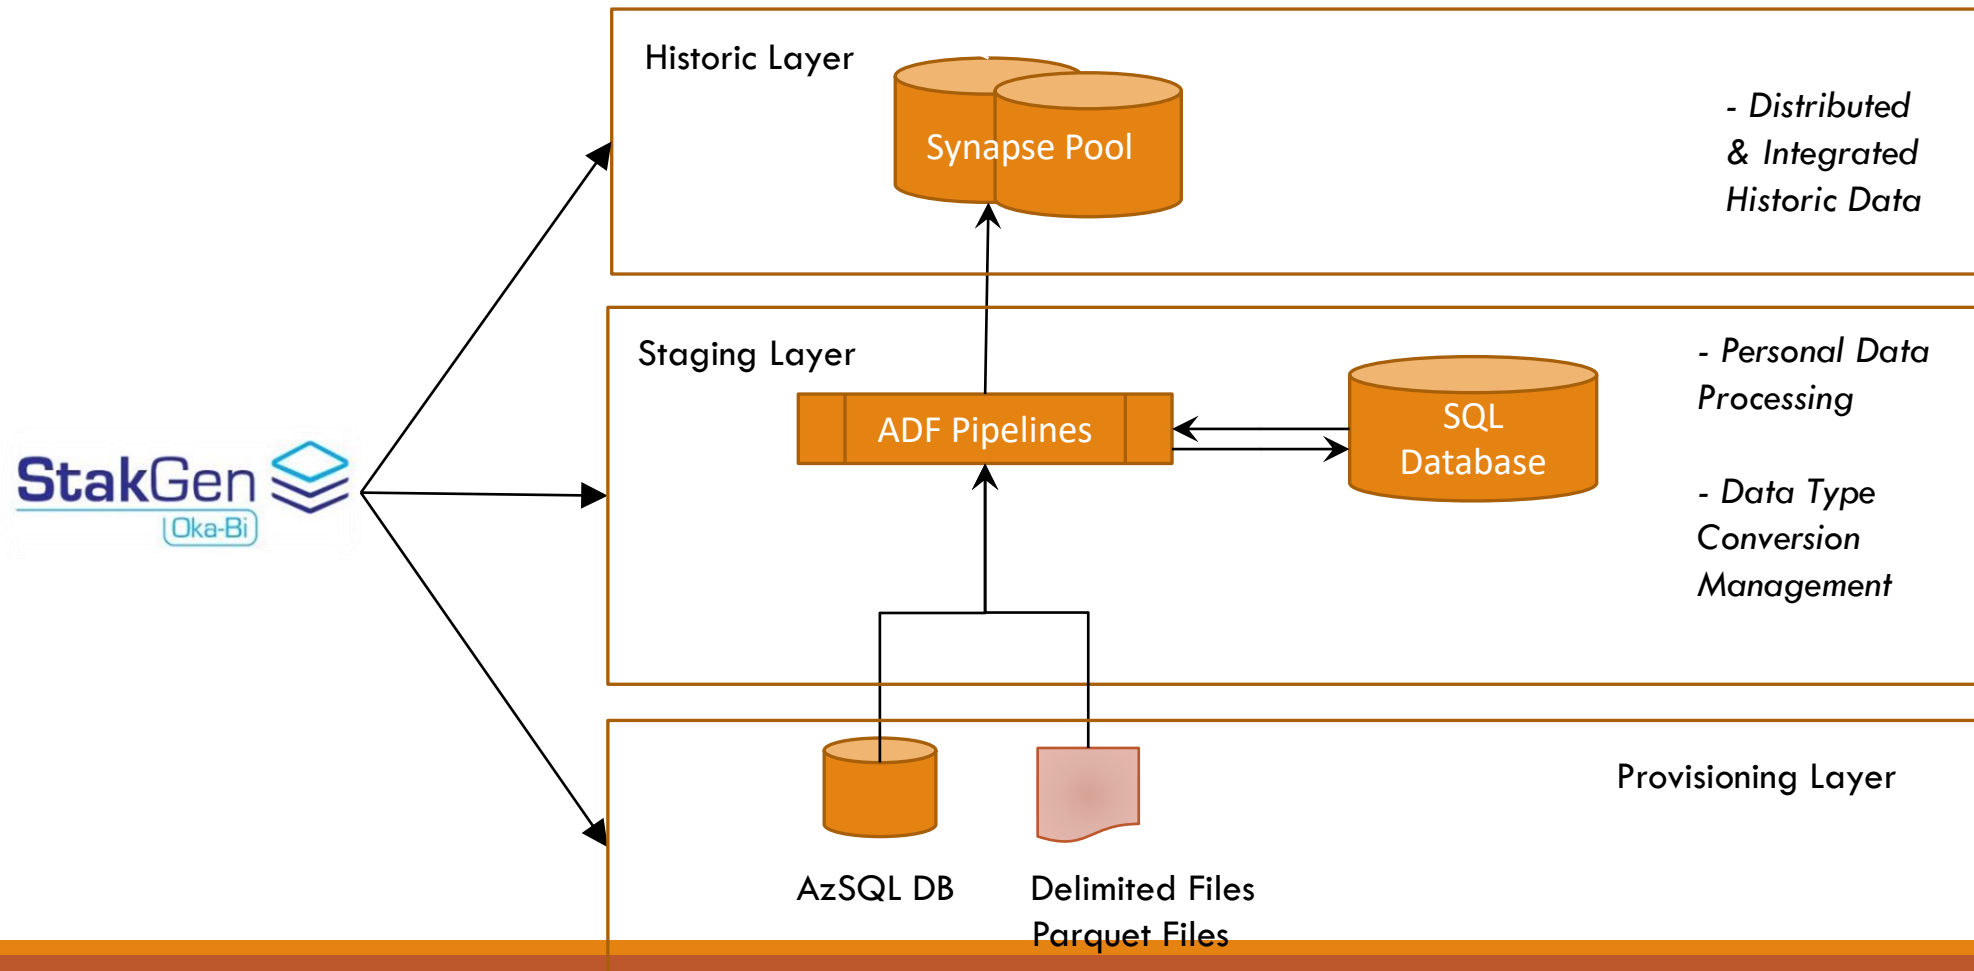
StakGen
Oka-Bi

Historic Layer

Synapse Pool

- Distributed & Integrated Historic Data

Staging Layer

ADF Pipelines

SQL Database

- Personal Data Processing

- Data Type Conversion Management

Provisioning Layer

AzSQL DB

Delimited Files
Parquet Files